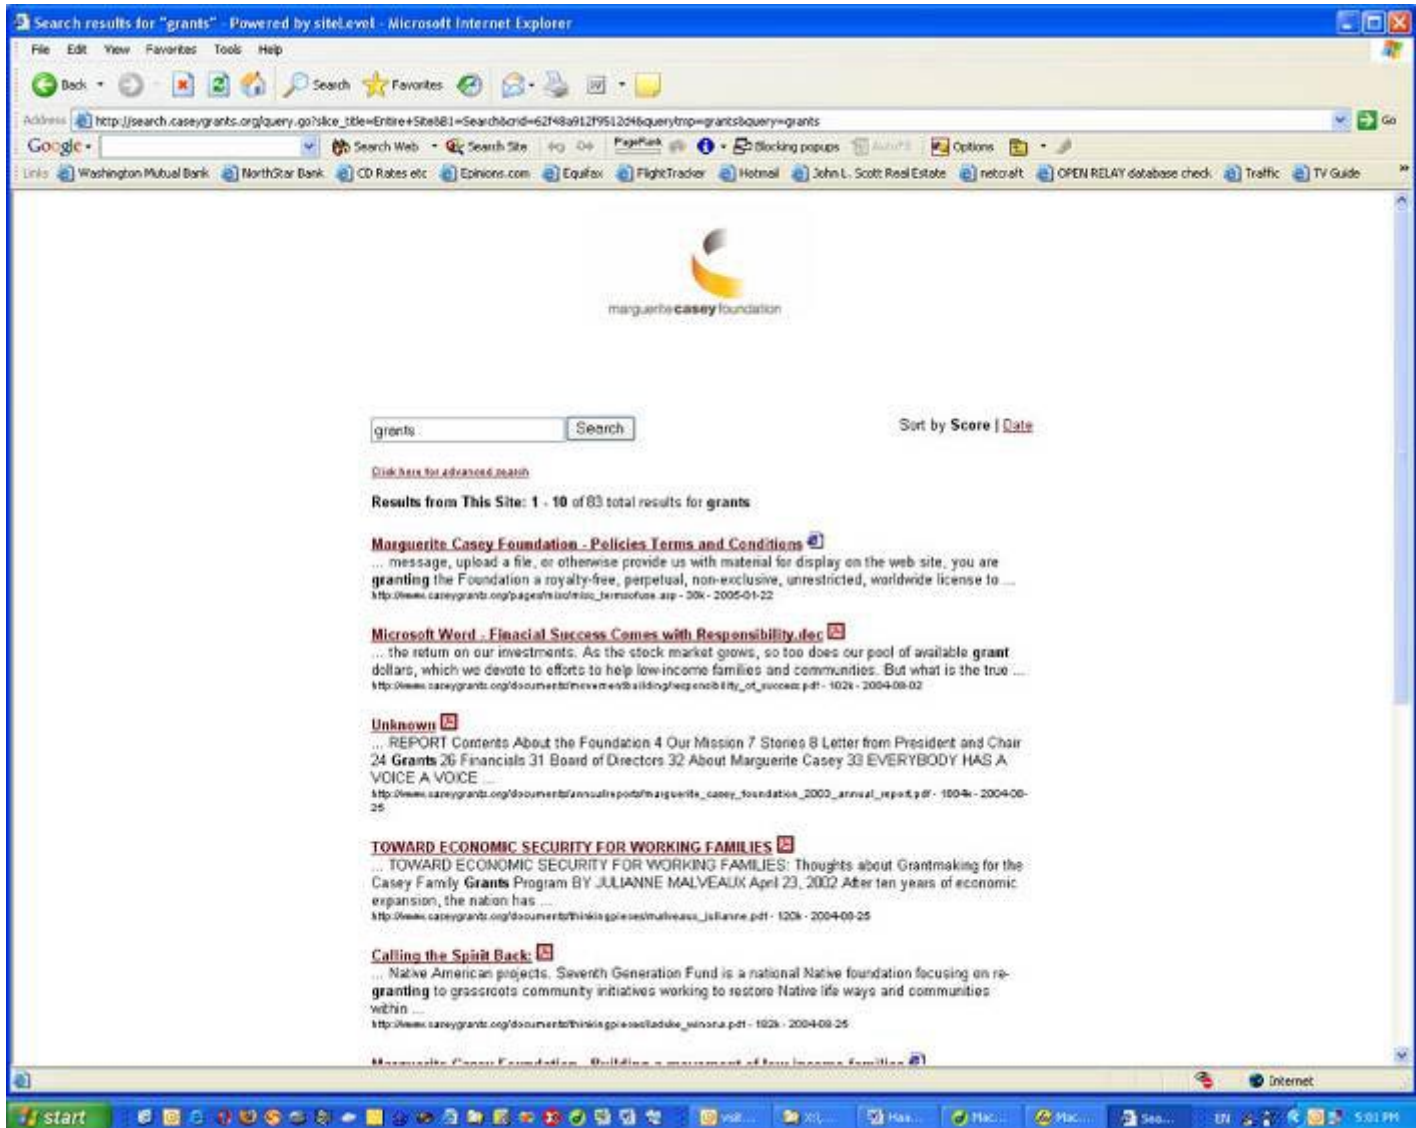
Search results for "grants" - Powered by siteLevel - Microsoft Internet Explorer

File Edit View Favorites Tools Help

Back Search Favorites

Address http://search.caseygrants.org/query.go?slice_title=Entire+Site&B1=Search&crid=62f48a912f9512d4&querytmp=grants&query=grants Go

Google Search Web Search Site PageRank Blocking popups AutoFill Options

Links Washington Mutual Bank NorthStar Bank CD Rates etc Epinions.com Equifax FlightTracker Hotmail John L. Scott Real Estate netcraft OPEN RELAY database check Traffic TV Guide

marguerite casey foundation

grants Search

Sort by Score | Date

Click here for advanced search

Results from This Site: 1 - 10 of 83 total results for grants

Marguerite Casey Foundation - Policies Terms and Conditions
... message, upload a file, or otherwise provide us with material for display on the web site, you are granting the Foundation a royalty-free, perpetual, non-exclusive, unrestricted, worldwide license to ...
http://www.caseygrants.org/pages/misc/misc_termsofuse.asp - 30k - 2005-01-22

Microsoft Word - Finacial Success Comes with Responsibility.doc
... the return on our investments. As the stock market grows, so too does our pool of available grant dollars, which we devote to efforts to help low-income families and communities. But what is the true ...
http://www.caseygrants.org/documents/movementbuilding/responsibility_of_success.pdf - 102k - 2004-08-02

Unknown
... REPORT Contents About the Foundation 4 Our Mission 7 Stories 8 Letter from President and Chair 24 Grants 26 Financials 31 Board of Directors 32 About Marguerite Casey 33 EVERYBODY HAS A VOICE A VOICE ...
http://www.caseygrants.org/documents/annualreports/marguerite_casey_foundation_2003_annual_report.pdf - 1004k - 2004-08-25

TOWARD ECONOMIC SECURITY FOR WORKING FAMILIES
... TOWARD ECONOMIC SECURITY FOR WORKING FAMILIES: Thoughts about Grantmaking for the Casey Family Grants Program BY JULIANNE MALVEAUX April 23, 2002 After ten years of economic expansion, the nation has ...
http://www.caseygrants.org/documents/thinkingpieces/malveaux_julianne.pdf - 120k - 2004-08-25

Calling the Spirit Back:
... Native American projects. Seventh Generation Fund is a national Native foundation focusing on re-granting to grassroots community initiatives working to restore Native life ways and communities within ...
http://www.caseygrants.org/documents/thinkingpieces/ladduke_winona.pdf - 102k - 2004-08-25

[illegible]

Internet

start 5:01 PM